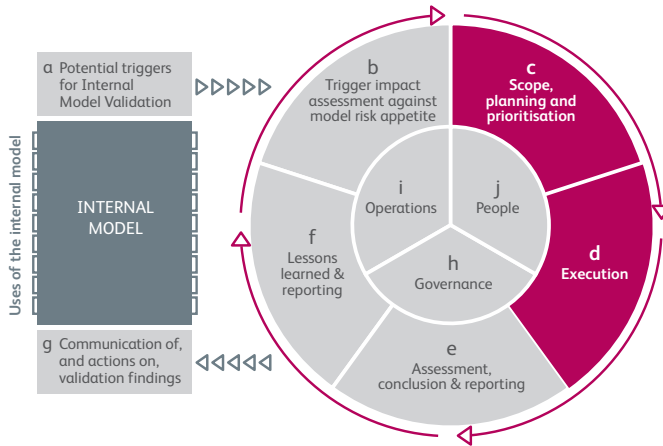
a Potential triggers for Internal Model Validation

Uses of the internal model

INTERNAL MODEL

g Communication of, and actions on, validation findings

b
Trigger impact assessment against model risk appetite

c
Scope, planning and prioritisation

d
Execution

e
Assessment, conclusion & reporting

f
Lessons learned & reporting

i
Operations

j
People

h
Governance